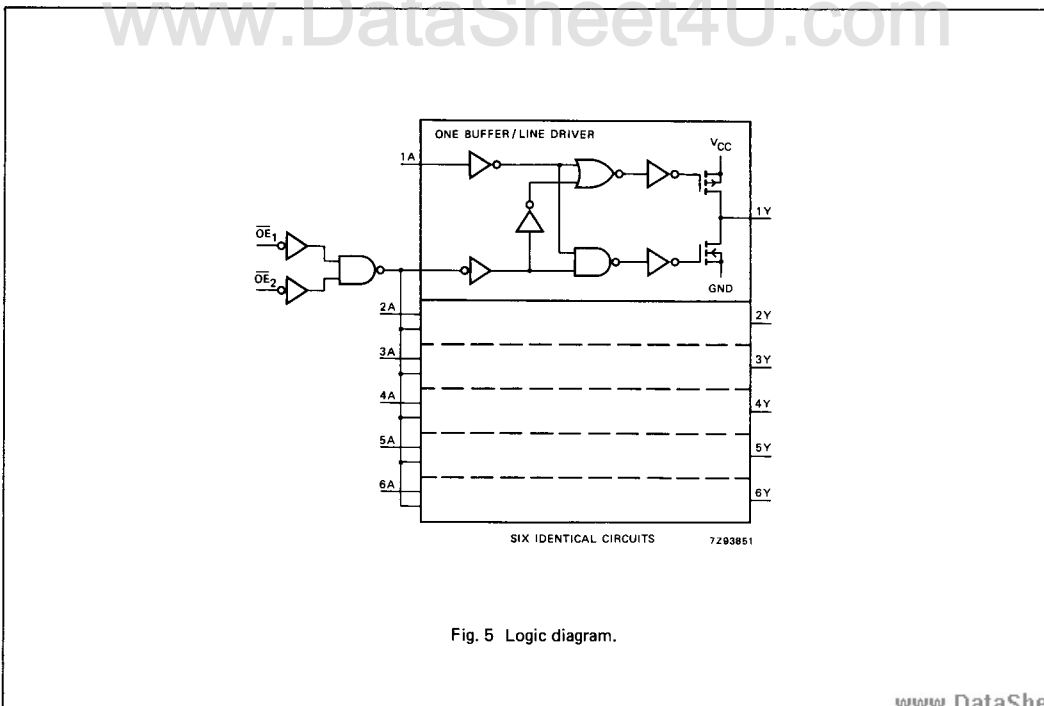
www.DataSheet4U.com

ONE BUFFER / LINE DRIVER

1A

$V_{CC}$

1Y

$\overline{OE}_1$

$\overline{OE}_2$

GND

2A

2Y

3A

3Y

4A

4Y

5A

5Y

6A

6Y

SIX IDENTICAL CIRCUITS

7Z93851

Fig. 5 Logic diagram.

www.DataShe